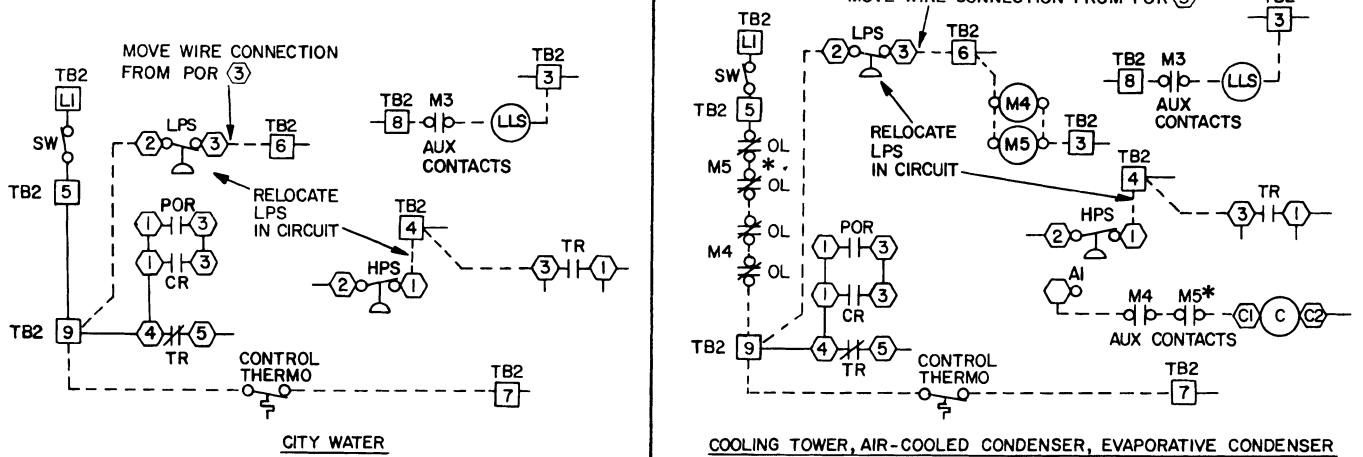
MOVE WIRE CONNECTION FROM POR 3

TB2 LI

SW

TB2 5

LPS 2 3

TB2 6

TB2 M3 8

LLS

TB2 3

AUX CONTACTS

RELOCATE LPS IN CIRCUIT

POR 1 3

1 3 CR

TB2 4

HPS 2 1

TR 3 1

TB2 9

4 5 TR

CONTROL THERMO

TB2 7

CITY WATER

MOVE WIRE CONNECTION FROM POR 3

TB2 3

TB2 LI

SW

TB2 5

LPS 2 3

TB2 6

TB2 M3 8

LLS

AUX CONTACTS

M4

M5

TB2 3

RELOCATE LPS IN CIRCUIT

OL

M5 *

OL

OL

M4

OL

TB2 4

TR 3 1

HPS 2 1

POR 1 3

1 3 CR

AI

M4 M5*

C1 C C2

AUX CONTACTS

TB2 9

4 5 TR

CONTROL THERMO

TB2 7

COOLING TOWER, AIR-COOLED CONDENSER, EVAPORATIVE CONDENSER